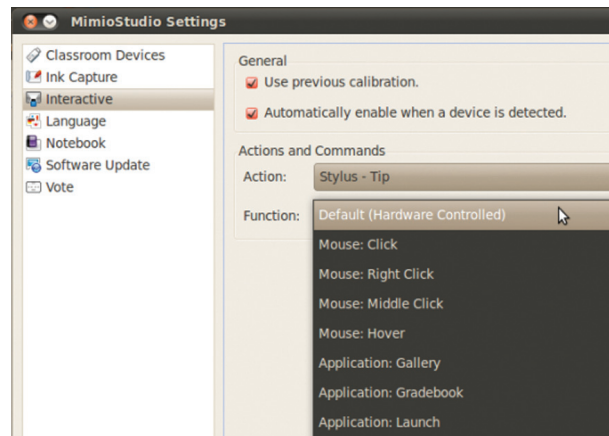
MimioStudio Settings

Classroom Devices
Ink Capture
Interactive
Language
Notebook
Software Update
Vote

General
Use previous calibration.
Automatically enable when a device is detected.

Actions and Commands
Action: Stylus - Tip
Function: Default (Hardware Controlled)
Mouse: Click
Mouse: Right Click
Mouse: Middle Click
Mouse: Hover
Application: Gallery
Application: Gradebook
Application: Launch